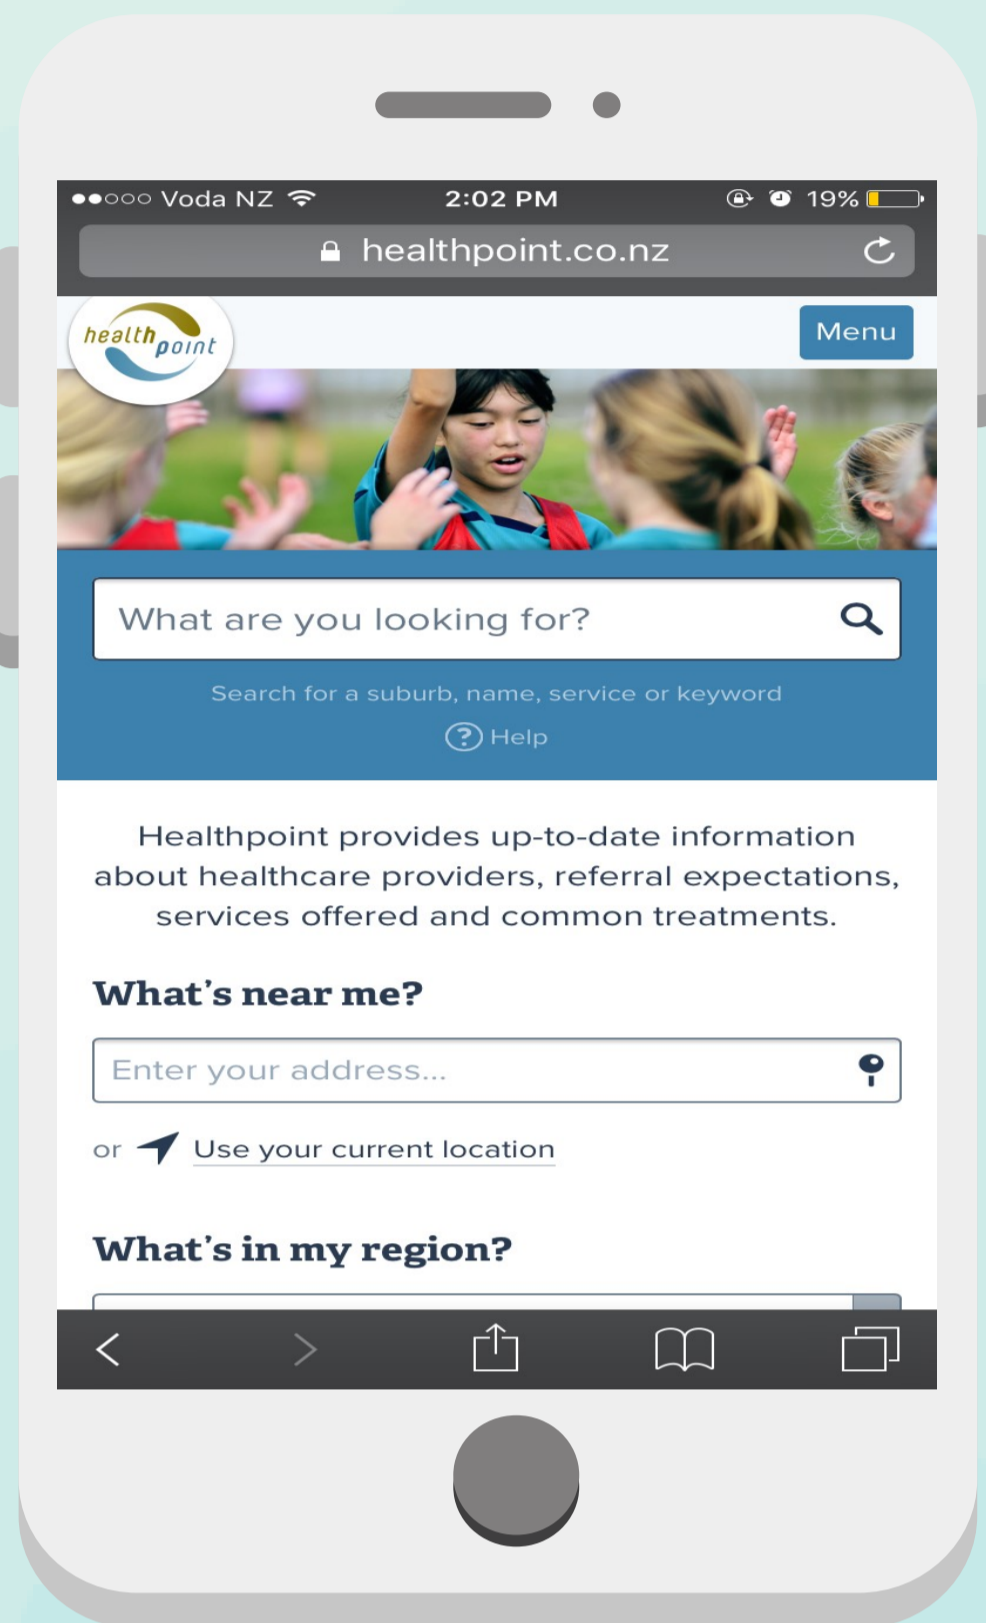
●●○○○ Voda NZ 2:02 PM 19%

healthpoint.co.nz

health point

Menu

What are you looking for?

Search for a suburb, name, service or keyword

Help

Healthpoint provides up-to-date information about healthcare providers, referral expectations, services offered and common treatments.

What's near me?

Enter your address...

or Use your current location

What's in my region?